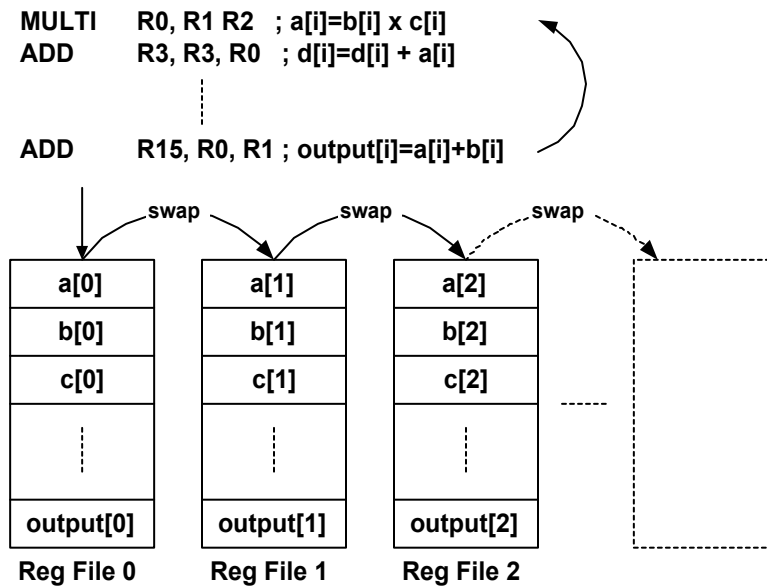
MULTI R0, R1 R2 ; a[i]=b[i] x c[i]
ADD R3, R3, R0 ; d[i]=d[i] + a[i]

ADD R15, R0, R1 ; output[i]=a[i]+b[i]

swap swap swap

| a[0] |
|---|
| b[0] |
| c[0] |
| |
| output[0] |

Reg File 0

| a[1] |
|---|
| b[1] |
| c[1] |
| |
| output[1] |

Reg File 1

| a[2] |
|---|
| b[2] |
| c[2] |
| |
| output[2] |

Reg File 2